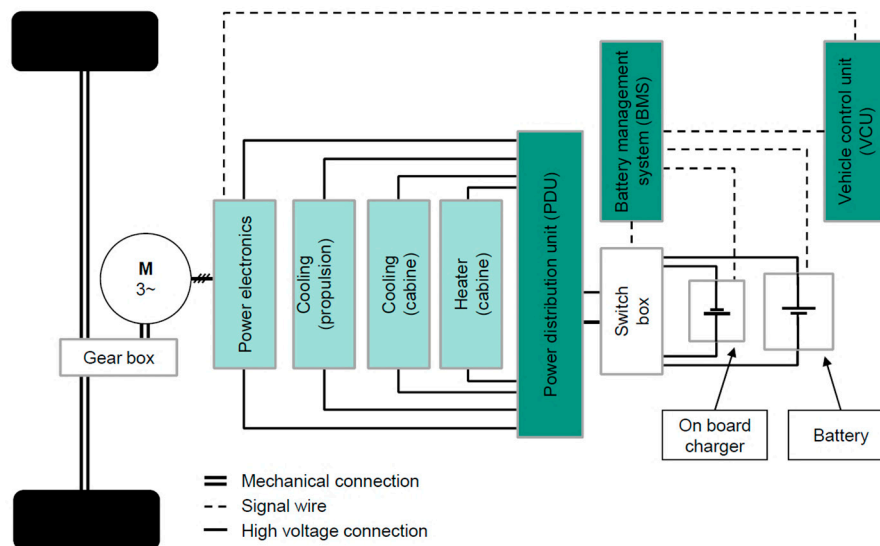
Battery management system (BMS)

Vehicle control unit (VCU)

M
3~

Power electronics

Cooling (propulsion)

Cooling (cabine)

Heater (cabine)

Power distribution unit (PDU)

Switch box

Gear box

On board charger

Battery

Mechanical connection
Signal wire
High voltage connection